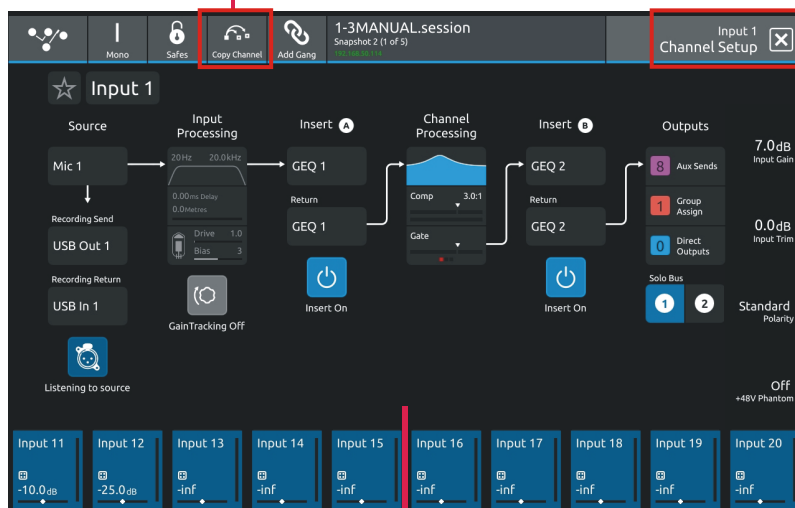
Mono
Safes
Copy Channel
Add Gang
1-3MANUAL.session
Snapshot 2 (1 of 5)
192.168.10.114
Input 1
Channel Setup

Input 1

Source
Mic 1
Recording Send
USB Out 1
Recording Return
USB In 1
Listening to source

Input Processing
20Hz 20.0kHz
0.00ms Delay
0.0Metres
Drive 1.0
Bias 3
GainTracking Off

Insert A
GEQ 1
Return
GEQ 1
Insert On

Channel Processing
Comp 3.0:1
Gate

Insert B
GEQ 2
Return
GEQ 2
Insert On

Outputs
8 Aux Sends
1 Group Assign
0 Direct Outputs
Solo Bus
1 2

7.0dB
Input Gain
0.0dB
Input Trim
Standard
Polarity
Off
+48V Phantom

Input 11 -10.0dB
Input 12 -25.0dB
Input 13 -inf
Input 14 -inf
Input 15 -inf
Input 16 -inf
Input 17 -inf
Input 18 -inf
Input 19 -inf
Input 20 -inf